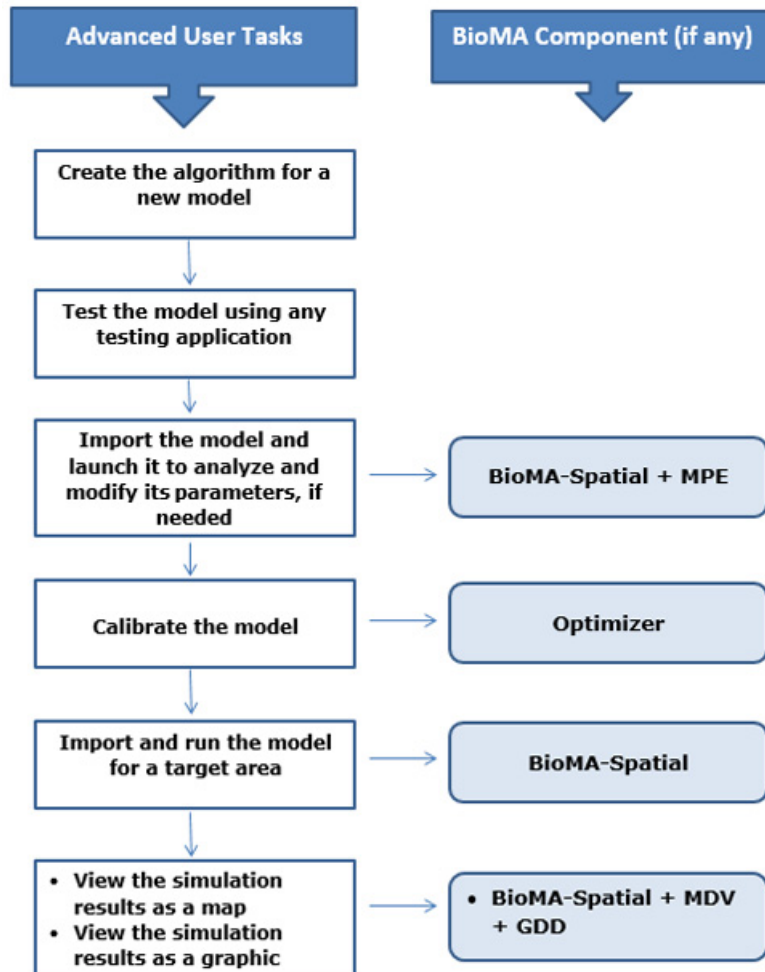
Advanced User Tasks

BioMA Component (if any)

Create the algorithm for a new model

Test the model using any testing application

Import the model and launch it to analyze and modify its parameters, if needed

BioMA-Spatial + MPE

Calibrate the model

Optimizer

Import and run the model for a target area

BioMA-Spatial

- View the simulation results as a map
- View the simulation results as a graphic

- BioMA-Spatial + MDV + GDD